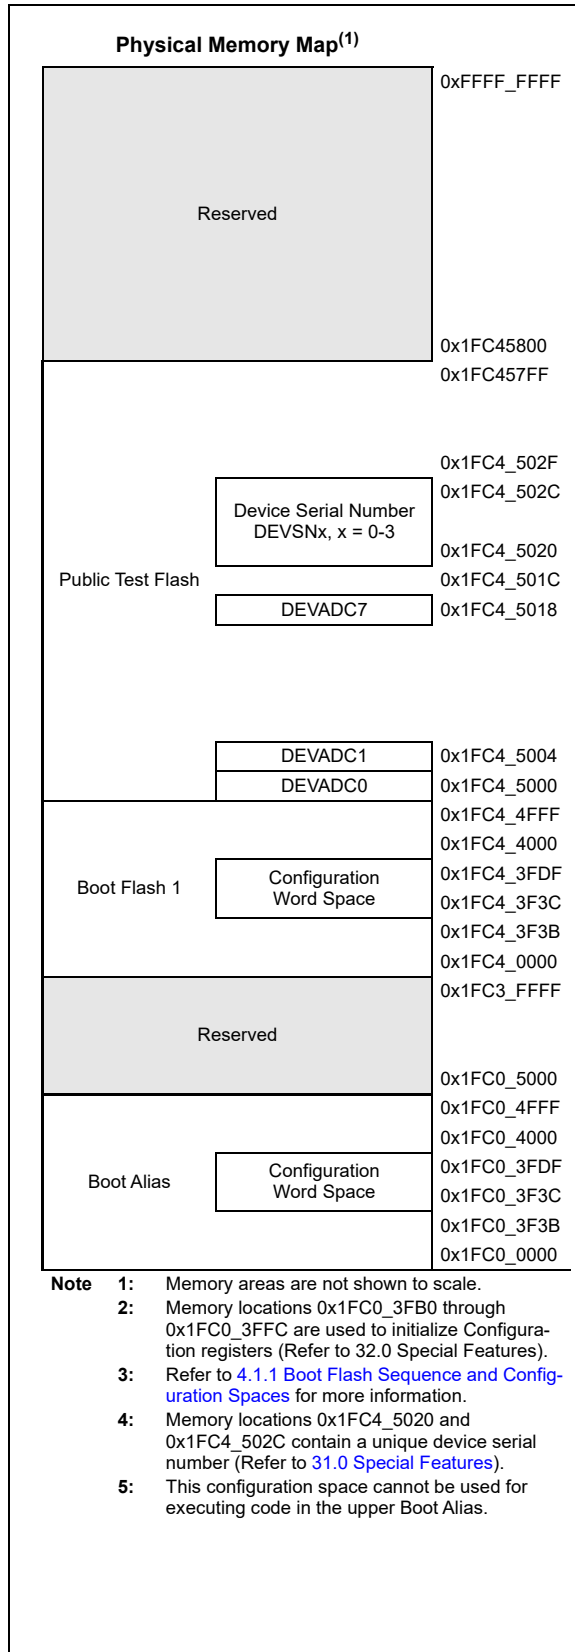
Physical Memory Map$^{(1)}$

Reserved

0xFFFF_FFFF

0x1FC45800

0x1FC457FF

Public Test Flash

Device Serial Number DEVSNx, x = 0-3

0x1FC4_502F

0x1FC4_502C

0x1FC4_5020

0x1FC4_501C

DEVADC7

0x1FC4_5018

DEVADC1

0x1FC4_5004

DEVADC0

0x1FC4_5000

0x1FC4_4FFF

Boot Flash 1

0x1FC4_4000

Configuration Word Space

0x1FC4_3FDF

0x1FC4_3F3C

0x1FC4_3F3B

0x1FC4_0000

0x1FC3_FFFF

Reserved

0x1FC0_5000

0x1FC0_4FFF

Boot Alias

0x1FC0_4000

Configuration Word Space

0x1FC0_3FDF

0x1FC0_3F3C

0x1FC0_3F3B

0x1FC0_0000

Note 1: Memory areas are not shown to scale.
2: Memory locations 0x1FC0_3FB0 through 0x1FC0_3FFC are used to initialize Configuration registers (Refer to 32.0 Special Features).
3: Refer to 4.1.1 Boot Flash Sequence and Configuration Spaces for more information.
4: Memory locations 0x1FC4_5020 and 0x1FC4_502C contain a unique device serial number (Refer to 31.0 Special Features).
5: This configuration space cannot be used for executing code in the upper Boot Alias.